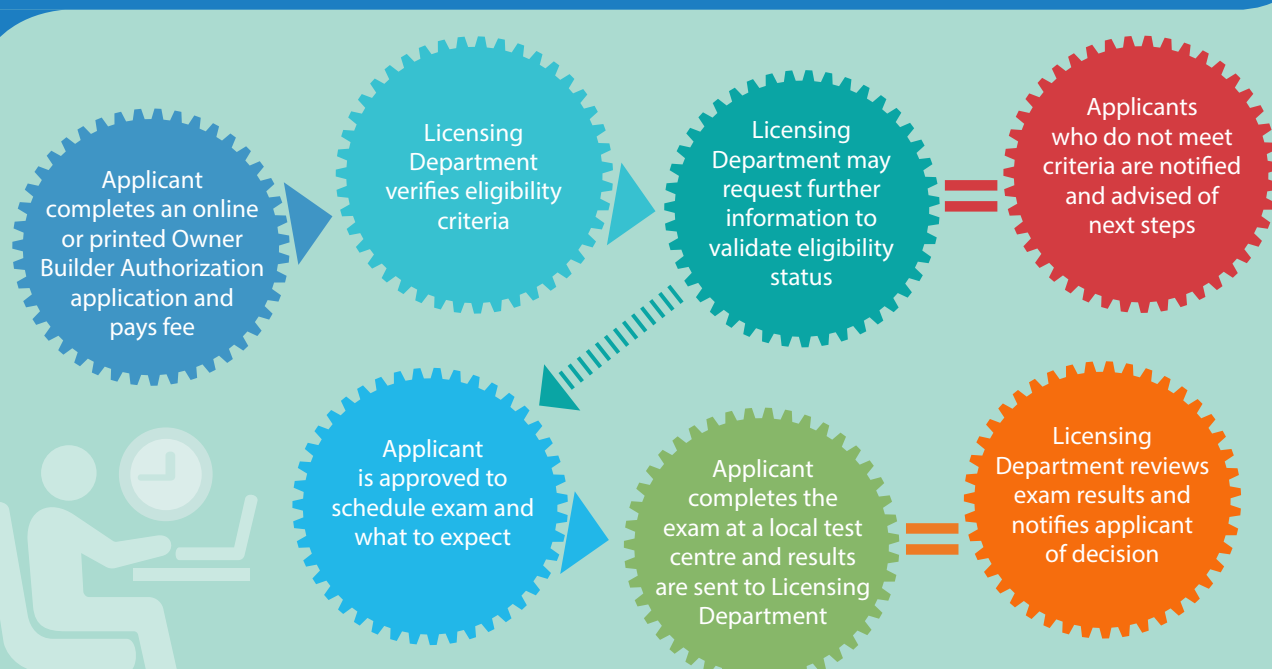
Applicant completes an online or printed Owner Builder Authorization application and pays fee

Licensing Department verifies eligibility criteria

Licensing Department may request further information to validate eligibility status

Applicants who do not meet criteria are notified and advised of next steps

Applicant is approved to schedule exam and what to expect

Applicant completes the exam at a local test centre and results are sent to Licensing Department

Licensing Department reviews exam results and notifies applicant of decision